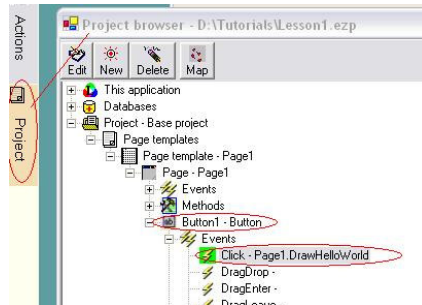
Actions

Project

Project browser - D:\Tutorials\Lesson1.ezp

Edit New Delete Map

This application
Databases
Project - Base project
Page templates
Page template - Page1
Page - Page1
Events
Methods
Button1 - Button
Events
Click - Page1.DrawHelloWorld
DragDrop -
DragEnter -
DragLeave -